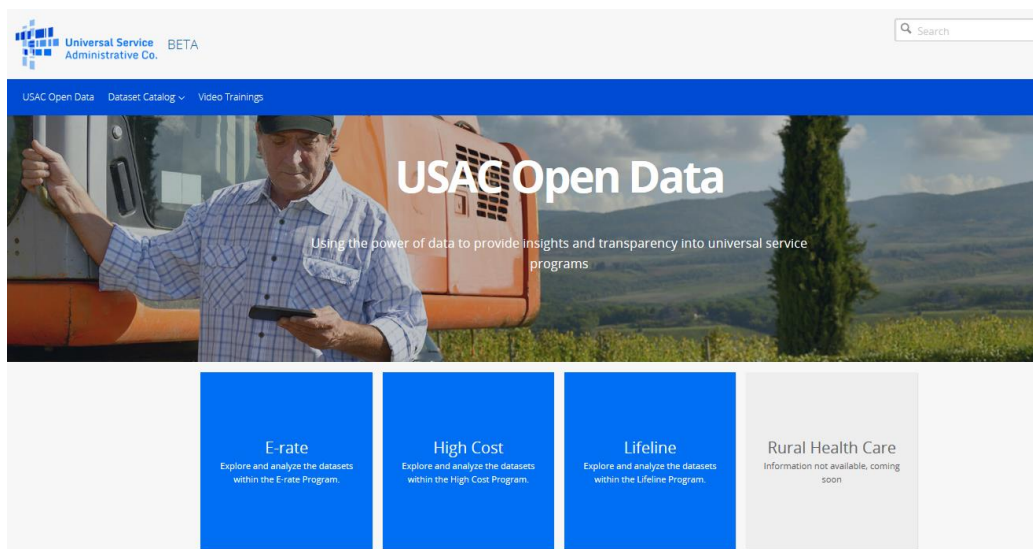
Universal Service Administrative Co. BETA

Search

USAC Open Data Dataset Catalog Video Trainings

USAC Open Data

Using the power of data to provide insights and transparency into universal service programs

E-rate
Explore and analyze the datasets within the E-rate Program.

High Cost
Explore and analyze the datasets within the High Cost Program.

Lifeline
Explore and analyze the datasets within the Lifeline Program.

Rural Health Care
Information not available, coming soon